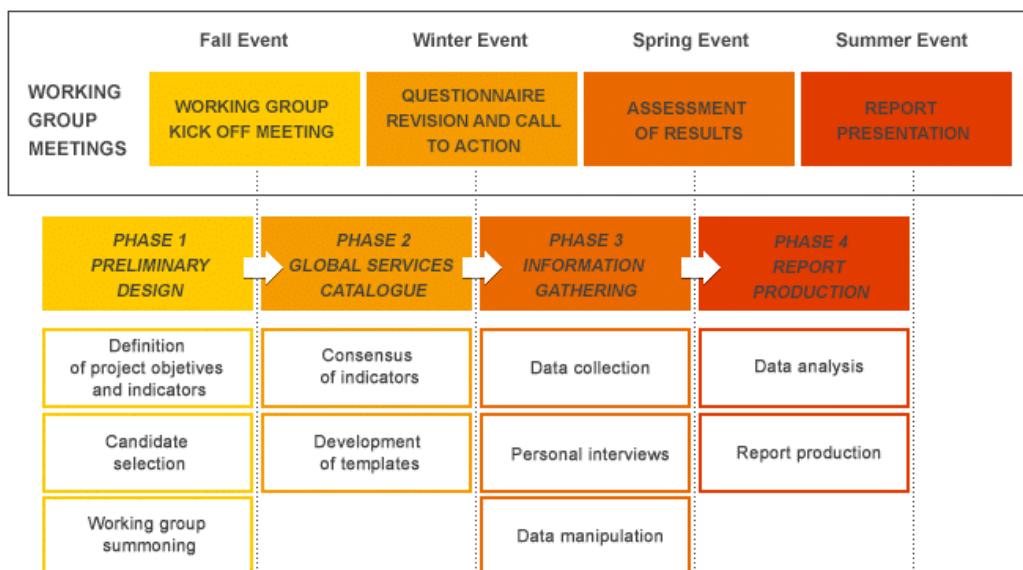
Fall Event

Winter Event

Spring Event

Summer Event

WORKING GROUP MEETINGS

WORKING GROUP KICK OFF MEETING

QUESTIONNAIRE REVISION AND CALL TO ACTION

ASSESSMENT OF RESULTS

REPORT PRESENTATION

PHASE 1 PRELIMINARY DESIGN

PHASE 2 GLOBAL SERVICES CATALOGUE

PHASE 3 INFORMATION GATHERING

PHASE 4 REPORT PRODUCTION

Definition of project objetives and indicators

Candidate selection

Working group summoning

Consensus of indicators

Development of templates

Data collection

Personal interviews

Data manipulation

Data analysis

Report production